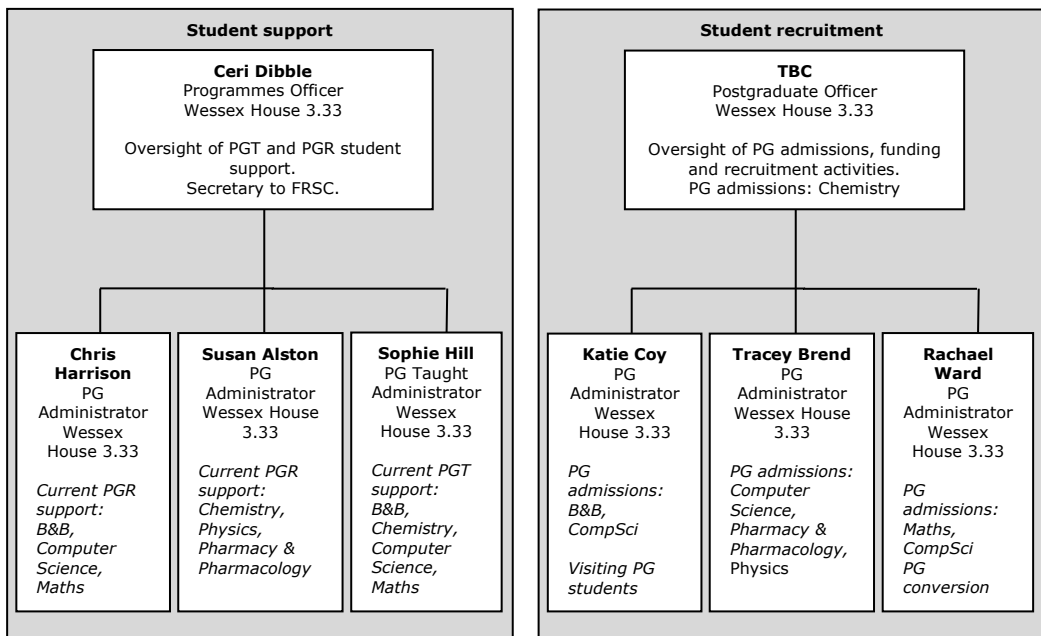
Student support

Ceri Dibble
Programmes Officer
Wessex House 3.33

Oversight of PGT and PGR student support.
Secretary to FRSC.

Chris Harrison
PG Administrator
Wessex House 3.33

Current PGR support: B&B, Computer Science, Maths

Susan Alston
PG Administrator
Wessex House 3.33

Current PGR support: Chemistry, Physics, Pharmacy & Pharmacology

Sophie Hill
PG Taught Administrator
Wessex House 3.33

Current PGT support: B&B, Chemistry, Computer Science, Maths

Student recruitment

TBC
Postgraduate Officer
Wessex House 3.33

Oversight of PG admissions, funding and recruitment activities.
PG admissions: Chemistry

Katie Coy
PG Administrator
Wessex House 3.33

PG admissions: B&B, CompSci

Visiting PG students

Tracey Brend
PG Administrator
Wessex House 3.33

PG admissions: Computer Science, Pharmacy & Pharmacology, Physics

Rachael Ward
PG Administrator
Wessex House 3.33

PG admissions: Maths, CompSci PG conversion